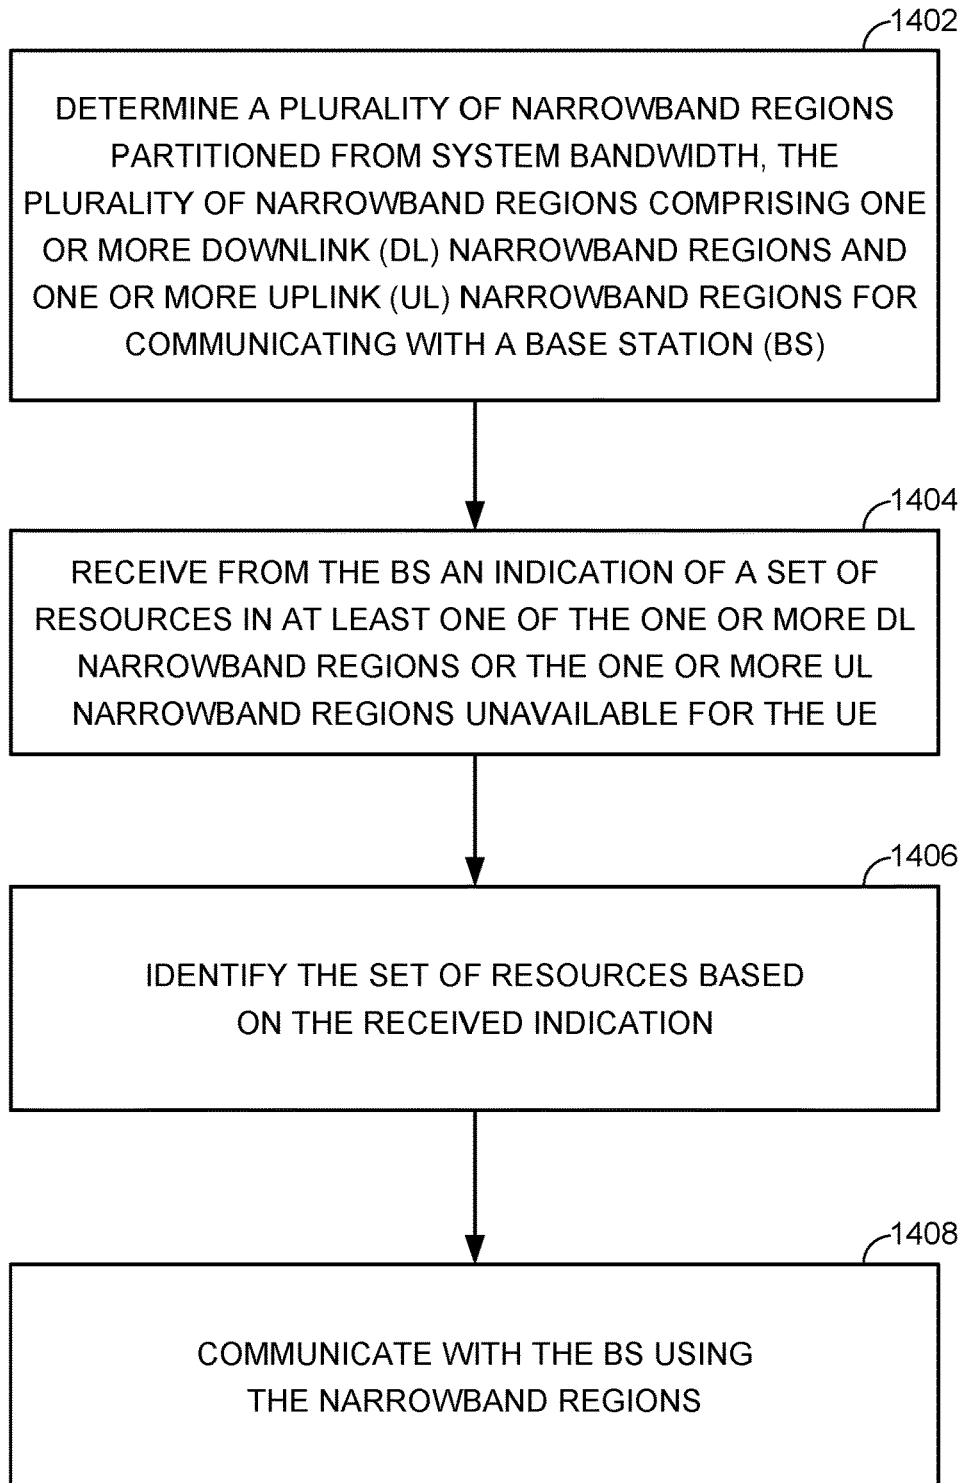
1402

DETERMINE A PLURALITY OF NARROWBAND REGIONS PARTITIONED FROM SYSTEM BANDWIDTH, THE PLURALITY OF NARROWBAND REGIONS COMPRISING ONE OR MORE DOWNLINK (DL) NARROWBAND REGIONS AND ONE OR MORE UPLINK (UL) NARROWBAND REGIONS FOR COMMUNICATING WITH A BASE STATION (BS)

1404

RECEIVE FROM THE BS AN INDICATION OF A SET OF RESOURCES IN AT LEAST ONE OF THE ONE OR MORE DL NARROWBAND REGIONS OR THE ONE OR MORE UL NARROWBAND REGIONS UNAVAILABLE FOR THE UE

1406

IDENTIFY THE SET OF RESOURCES BASED ON THE RECEIVED INDICATION

1408

COMMUNICATE WITH THE BS USING THE NARROWBAND REGIONS